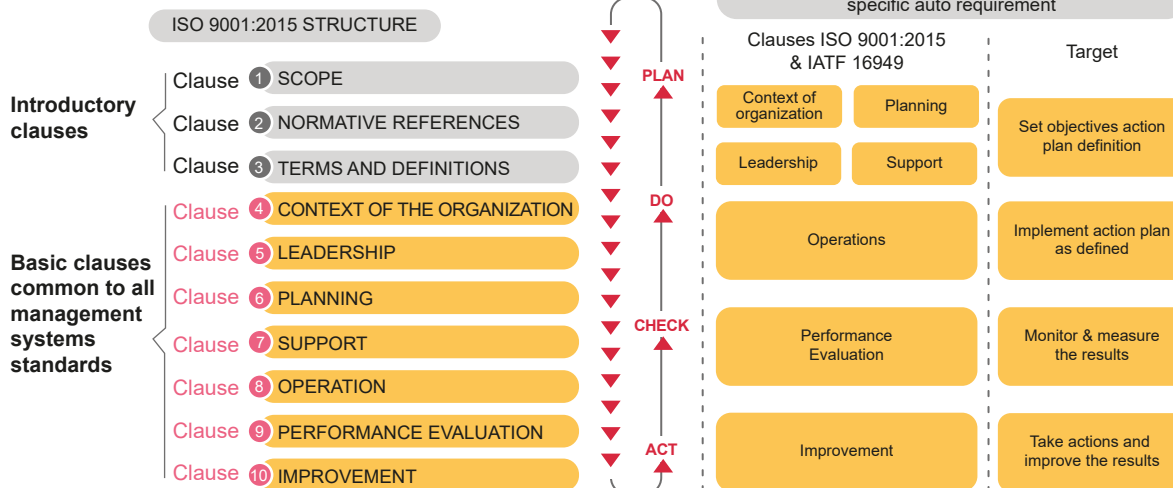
ISO 9001:2015 STRUCTURE

Introductory clauses

Clause 1 SCOPE
Clause 2 NORMATIVE REFERENCES
Clause 3 TERMS AND DEFINITIONS

Basic clauses common to all management systems standards

Clause 4 CONTEXT OF THE ORGANIZATION
Clause 5 LEADERSHIP
Clause 6 PLANNING
Clause 7 SUPPORT
Clause 8 OPERATION
Clause 9 PERFORMANCE EVALUATION
Clause 10 IMPROVEMENT

PLAN
DO
CHECK
ACT

specific auto requirement

Clauses ISO 9001:2015 & IATF 16949

Target

Context of organization
Planning
Leadership
Support
Set objectives action plan definition

Operations
Implement action plan as defined

Performance Evaluation
Monitor & measure the results

Improvement
Take actions and improve the results